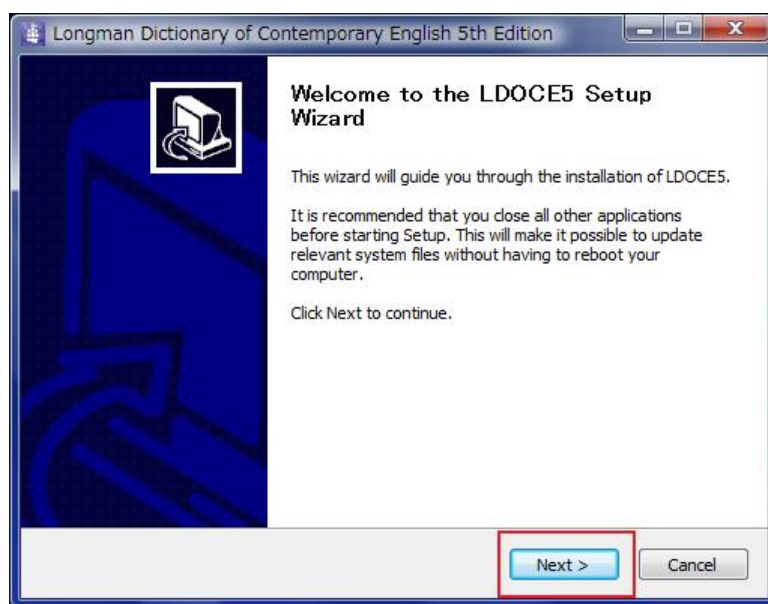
Longman Dictionary of Contemporary English 5th Edition

Welcome to the LDOCE5 Setup Wizard

This wizard will guide you through the installation of LDOCE5.

It is recommended that you close all other applications before starting Setup. This will make it possible to update relevant system files without having to reboot your computer.

Click Next to continue.

Next >
Cancel